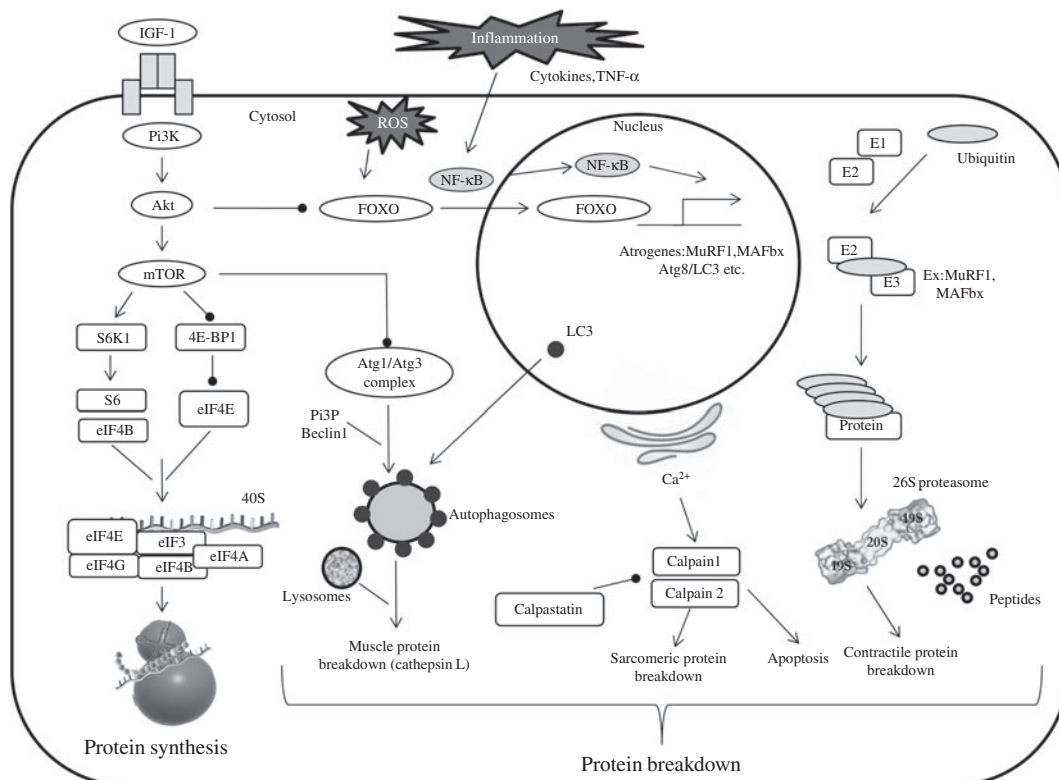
IGF-1

Inflammation

Cytokines,TNF-α

Cytosol

ROS

Nucleus

Pi3K

E1

Ubiquitin

E2

NF-κB

NF-κB

Akt

FOXO

FOXO

E2

Atrogenes:MuRF1,MAFbx Atg8/LC3 etc.

E3

Ex:MuRF1, MAFbx

mTOR

S6K1

4E-BP1

LC3

Atg1/Atg3 complex

S6

eIF4E

eIF4B

Protein

Pi3P Beclin1

$Ca^{2+}$

26S proteasome

40S

Autophagosomes

19S

20S

19S

eIF4E

eIF3

eIF4A

eIF4G

eIF4B

Calpain1

Peptides

Lysosomes

Calpastatin

Calpain 2

Muscle protein breakdown (cathepsin L)

Sarcomeric protein breakdown

Apoptosis

Contractile protein breakdown

Protein synthesis

Protein breakdown